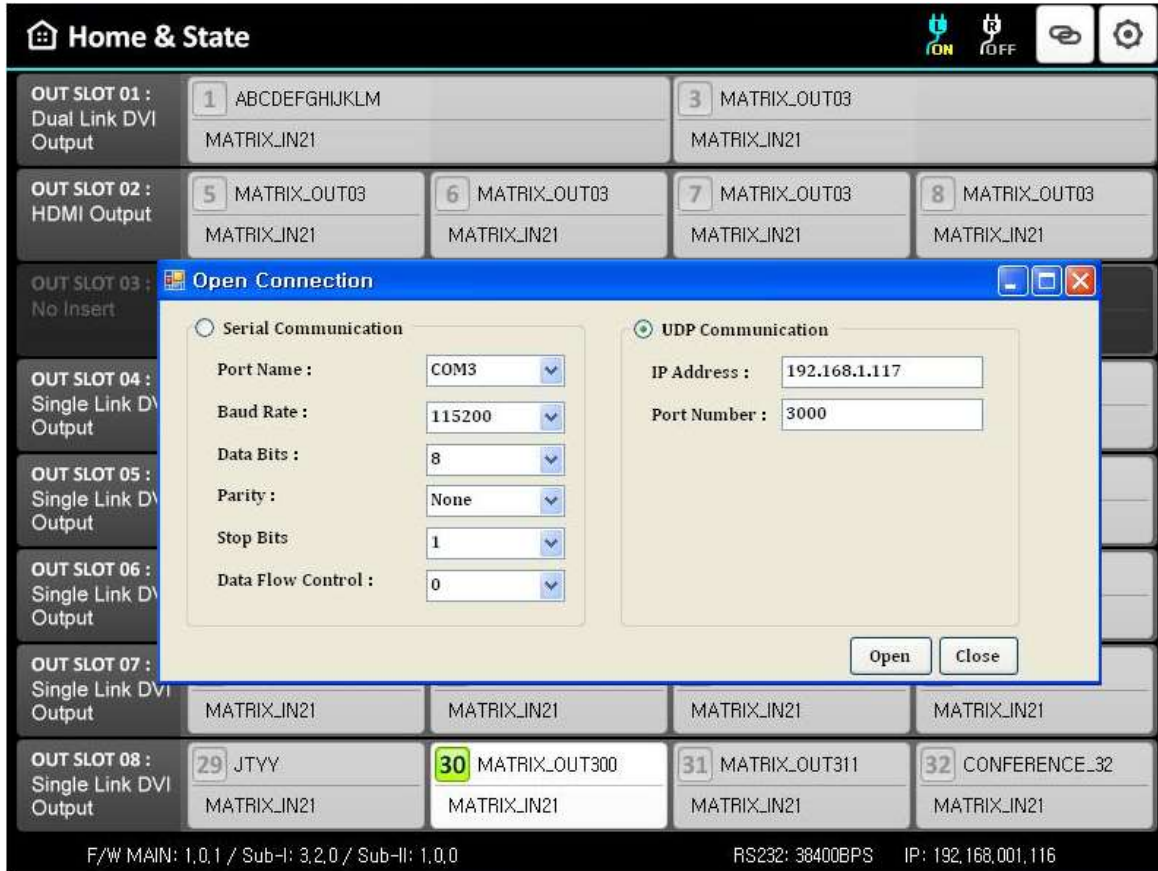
Home & State

ON OFF

OUT SLOT 01 : Dual Link DVI Output
1 ABCDEFGHIJKLM
MATRIX_IN21
3 MATRIX_OUT03
MATRIX_IN21

OUT SLOT 02 : HDMI Output
5 MATRIX_OUT03
MATRIX_IN21
6 MATRIX_OUT03
MATRIX_IN21
7 MATRIX_OUT03
MATRIX_IN21
8 MATRIX_OUT03
MATRIX_IN21

OUT SLOT 03 : No Insert

OUT SLOT 04 : Single Link DV Output

OUT SLOT 05 : Single Link DV Output

OUT SLOT 06 : Single Link DV Output

OUT SLOT 07 : Single Link DVI Output
MATRIX_IN21
MATRIX_IN21
MATRIX_IN21
MATRIX_IN21

OUT SLOT 08 : Single Link DVI Output
29 JTYY
MATRIX_IN21
30 MATRIX_OUT300
MATRIX_IN21
31 MATRIX_OUT311
MATRIX_IN21
32 CONFERENCE_32
MATRIX_IN21

Open Connection

Serial Communication
Port Name : COM3
Baud Rate : 115200
Data Bits : 8
Parity : None
Stop Bits 1
Data Flow Control : 0

UDP Communication
IP Address : 192.168.1.117
Port Number : 3000

Open Close

F/W MAIN: 1.0.1 / Sub-I: 3.2.0 / Sub-II: 1.0.0
RS232: 38400BPS IP: 192.168.001.116